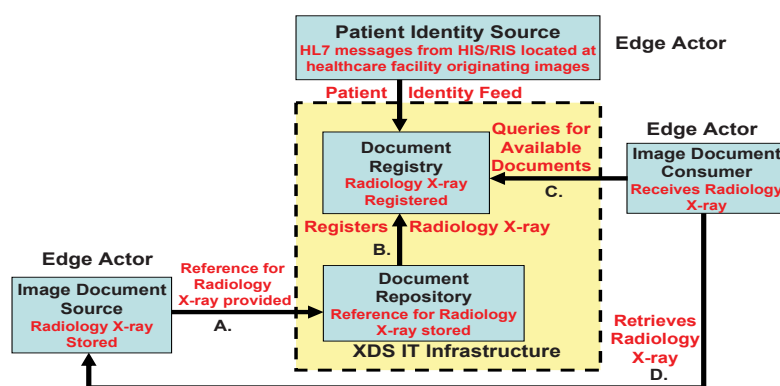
Patient Identity Source
HL7 messages from HIS/RIS located at healthcare facility originating images

Edge Actor

Patient Identity Feed

Document Registry
Radiology X-ray Registered

Queries for Available Documents

Edge Actor

Image Document Consumer
Receives Radiology X-ray

C.

Registers Radiology X-ray

B.

Edge Actor

Reference for Radiology X-ray provided

Image Document Source
Radiology X-ray Stored

A.

Document Repository
Reference for Radiology X-ray stored

XDS IT Infrastructure

Retrieves Radiology X-ray
D.